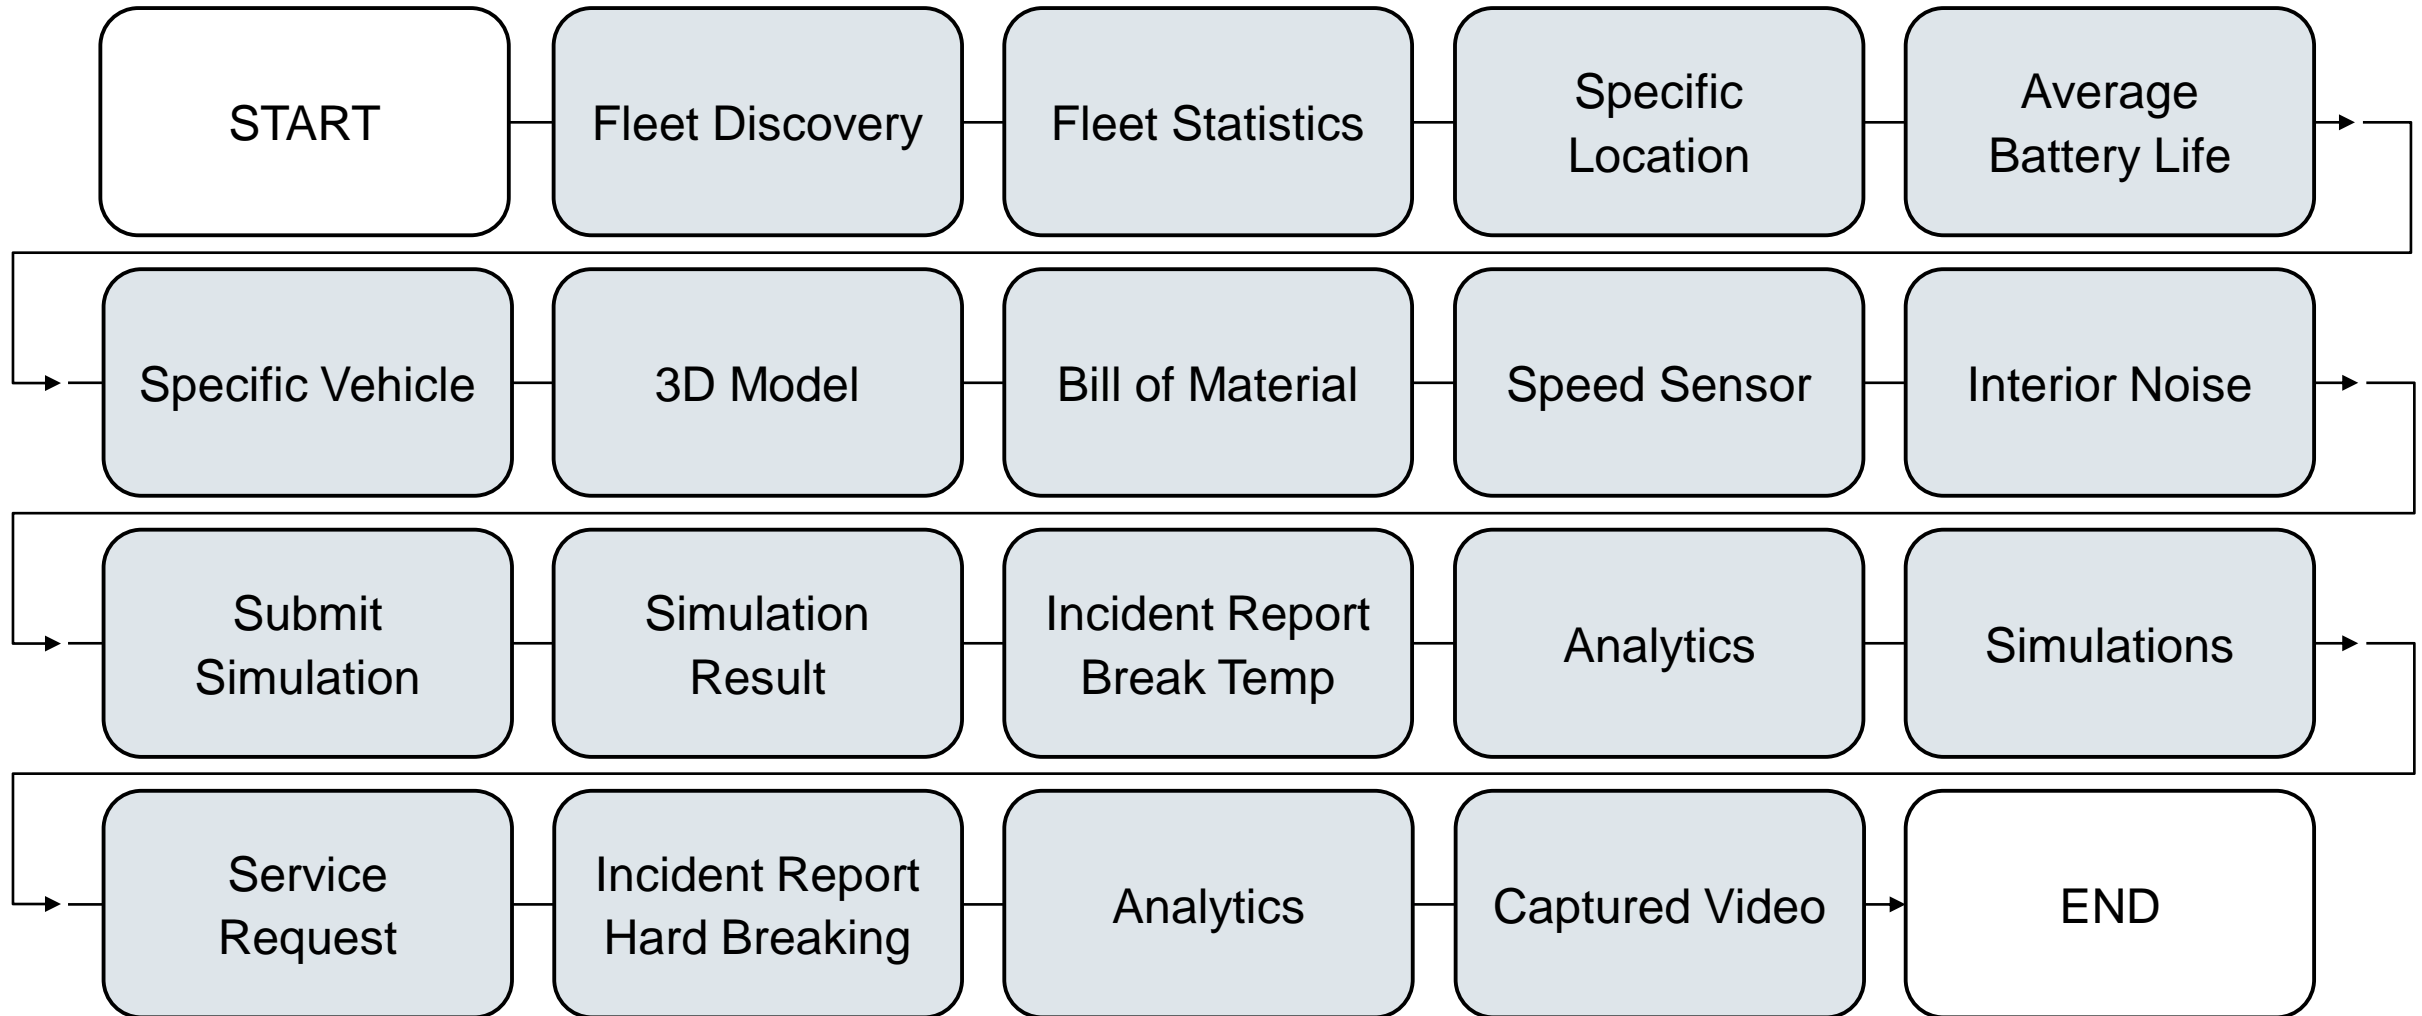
START

Fleet Discovery

Fleet Statistics

Specific Location

Average Battery Life

Specific Vehicle

3D Model

Bill of Material

Speed Sensor

Interior Noise

Submit Simulation

Simulation Result

Incident Report Break Temp

Analytics

Simulations

Service Request

Incident Report Hard Breaking

Analytics

Captured Video

END